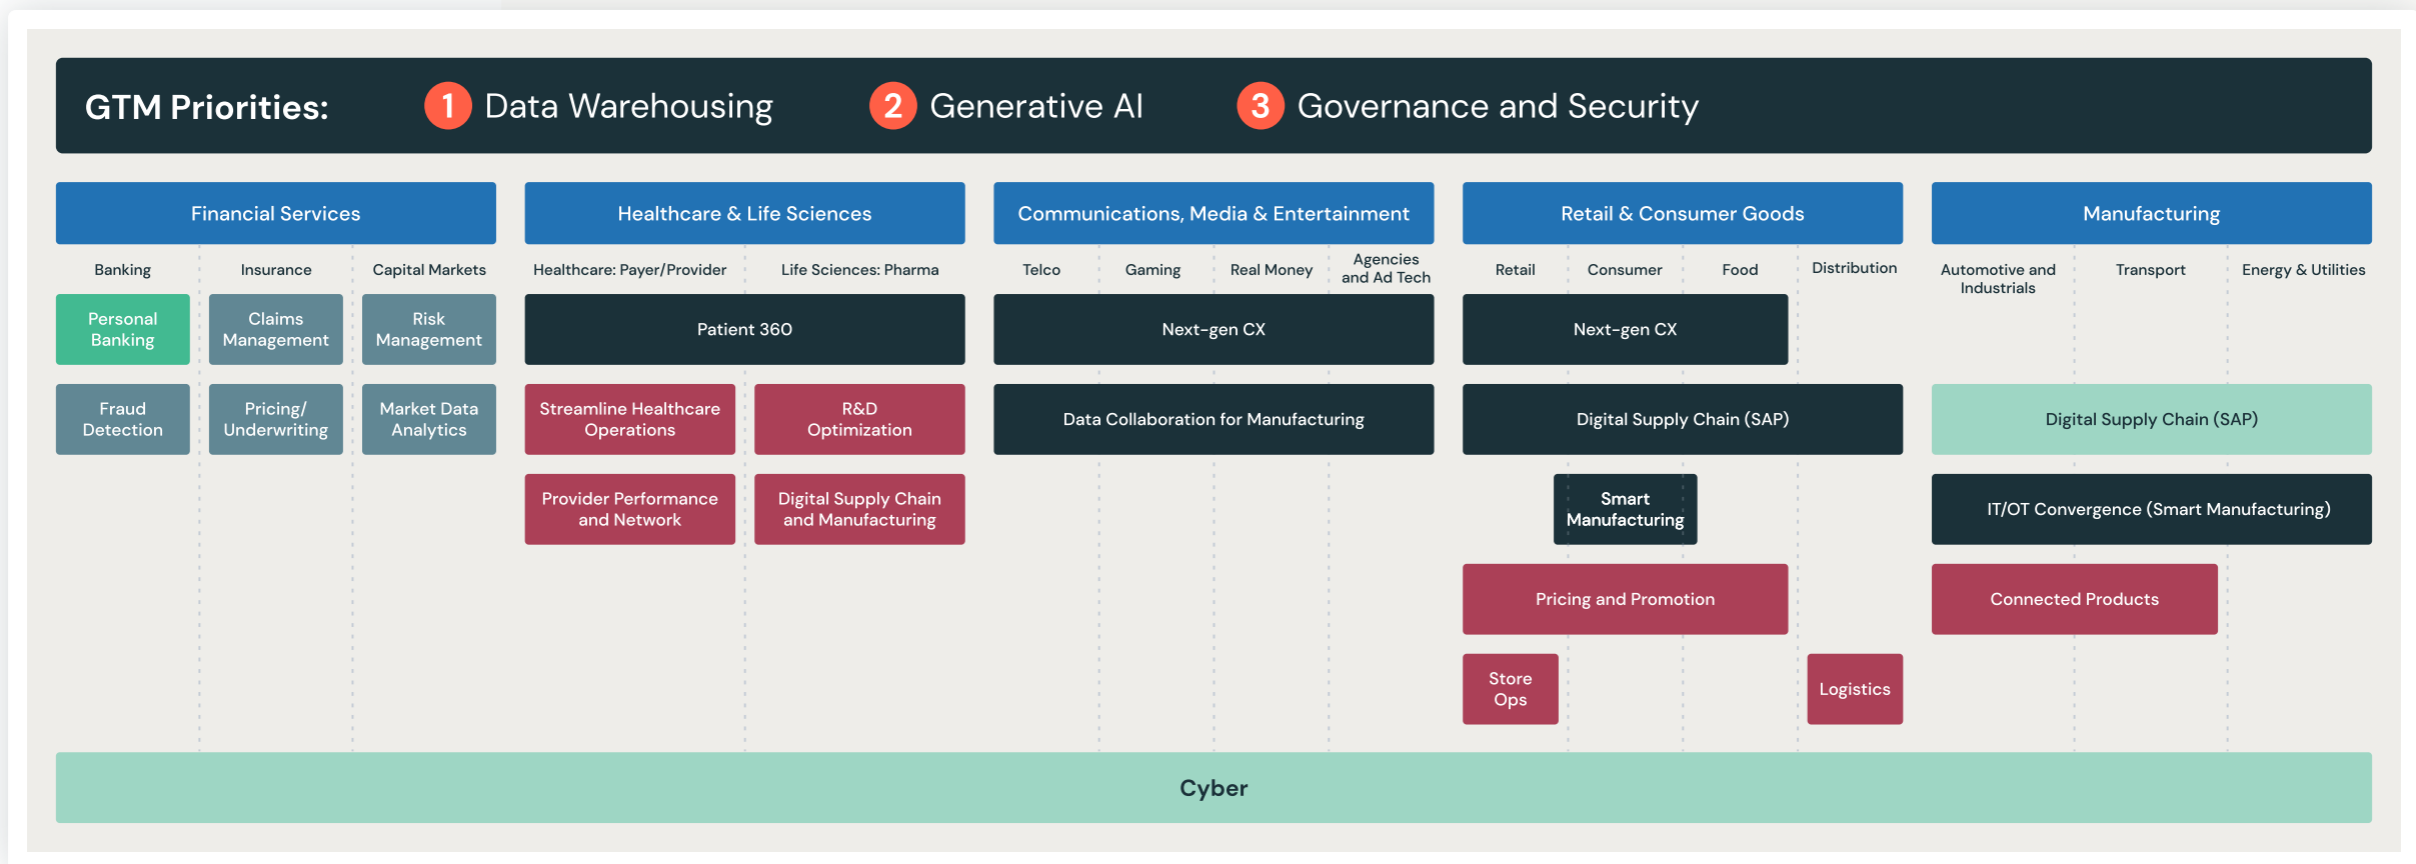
GTM Priorities: 1 Data Warehousing 2 Generative AI 3 Governance and Security

Financial Services

Banking Insurance Capital Markets

Personal Banking

Claims Management

Risk Management

Fraud Detection

Pricing/ Underwriting

Market Data Analytics

Healthcare & Life Sciences

Healthcare: Payer/Provider Life Sciences: Pharma

Patient 360

Streamline Healthcare Operations

R&D Optimization

Provider Performance and Network

Digital Supply Chain and Manufacturing

Communications, Media & Entertainment

Telco Gaming Real Money Agencies and Ad Tech

Next-gen CX

Data Collaboration for Manufacturing

Retail & Consumer Goods

Retail Consumer Food Distribution

Next-gen CX

Digital Supply Chain (SAP)

Smart Manufacturing

Pricing and Promotion

Store Ops

Logistics

Manufacturing

Automotive and Industrials Transport Energy & Utilities

Digital Supply Chain (SAP)

IT/OT Convergence (Smart Manufacturing)

Connected Products

Cyber